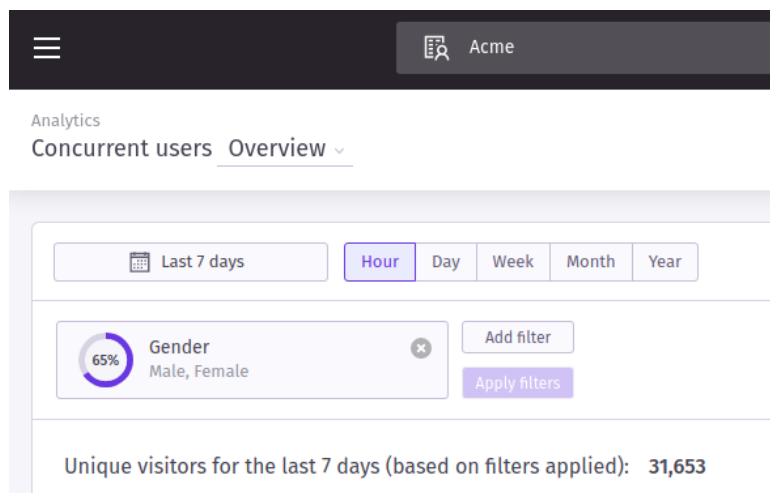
Acme

Analytics
Concurrent users Overview

Last 7 days
Hour
Day
Week
Month
Year

65%
Gender
Male, Female

Add filter
Apply filters

Unique visitors for the last 7 days (based on filters applied): 31,653